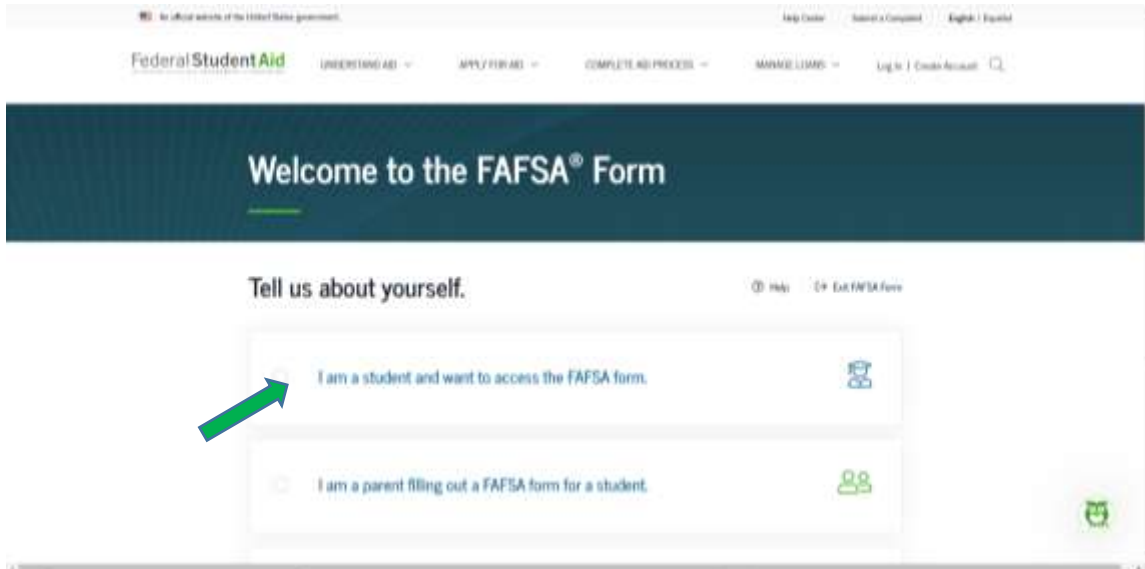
An official website of the United States government.

Help Center   Submit a Complaint   English | Español

Federal Student Aid   UNDERSTAND AID   APPLY FOR AID   COMPLETE AID PROCESS   MANAGE LOANS   Log In | Create Account

Welcome to the FAFSA® Form

Tell us about yourself.

Help   Exit FAFSA Form

I am a student and want to access the FAFSA form.

I am a parent filling out a FAFSA form for a student.